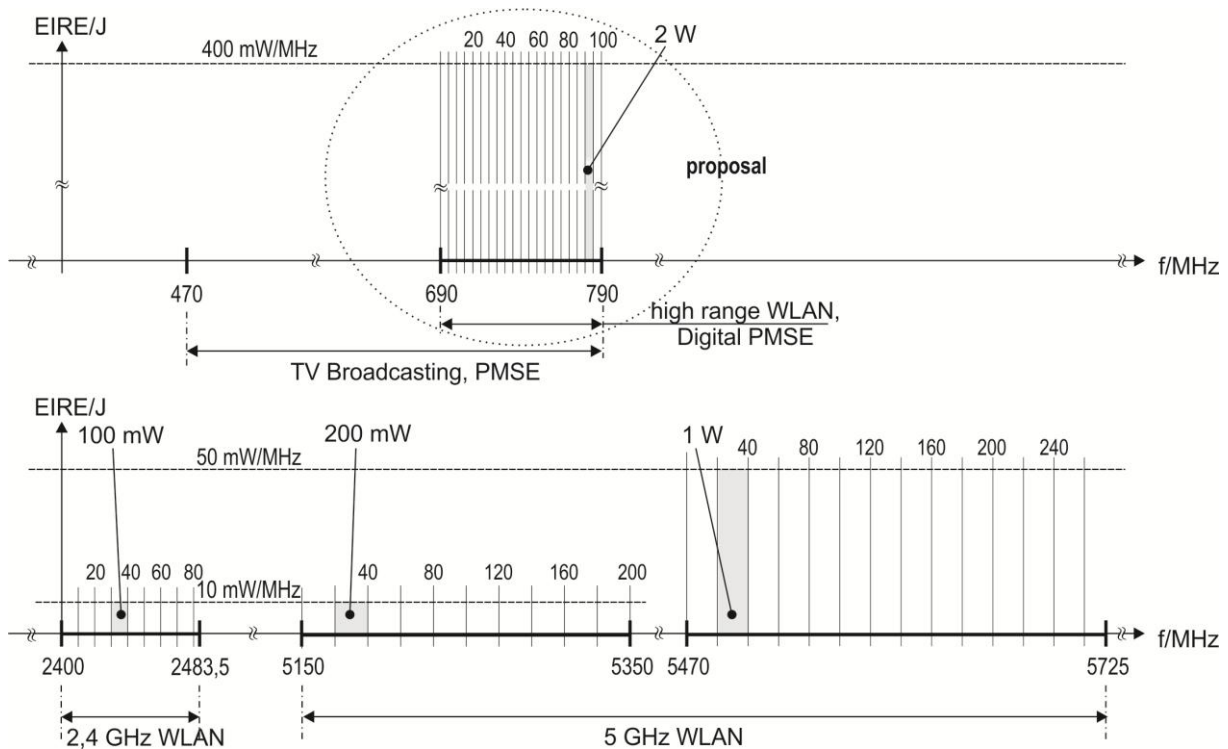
EIRE/J
400 mW/MHz
20 40 60 80 100
2 W
proposal
470
690
790
f/MHz
high range WLAN, Digital PMSE
TV Broadcasting, PMSE

EIRE/J
100 mW
200 mW
1 W
50 mW/MHz
40 80 120 160 200 240
20 40 60 80
10 mW/MHz
40 80 120 160 200
2400
2483,5
5150
5350
5470
5725
f/MHz
2,4 GHz WLAN
5 GHz WLAN